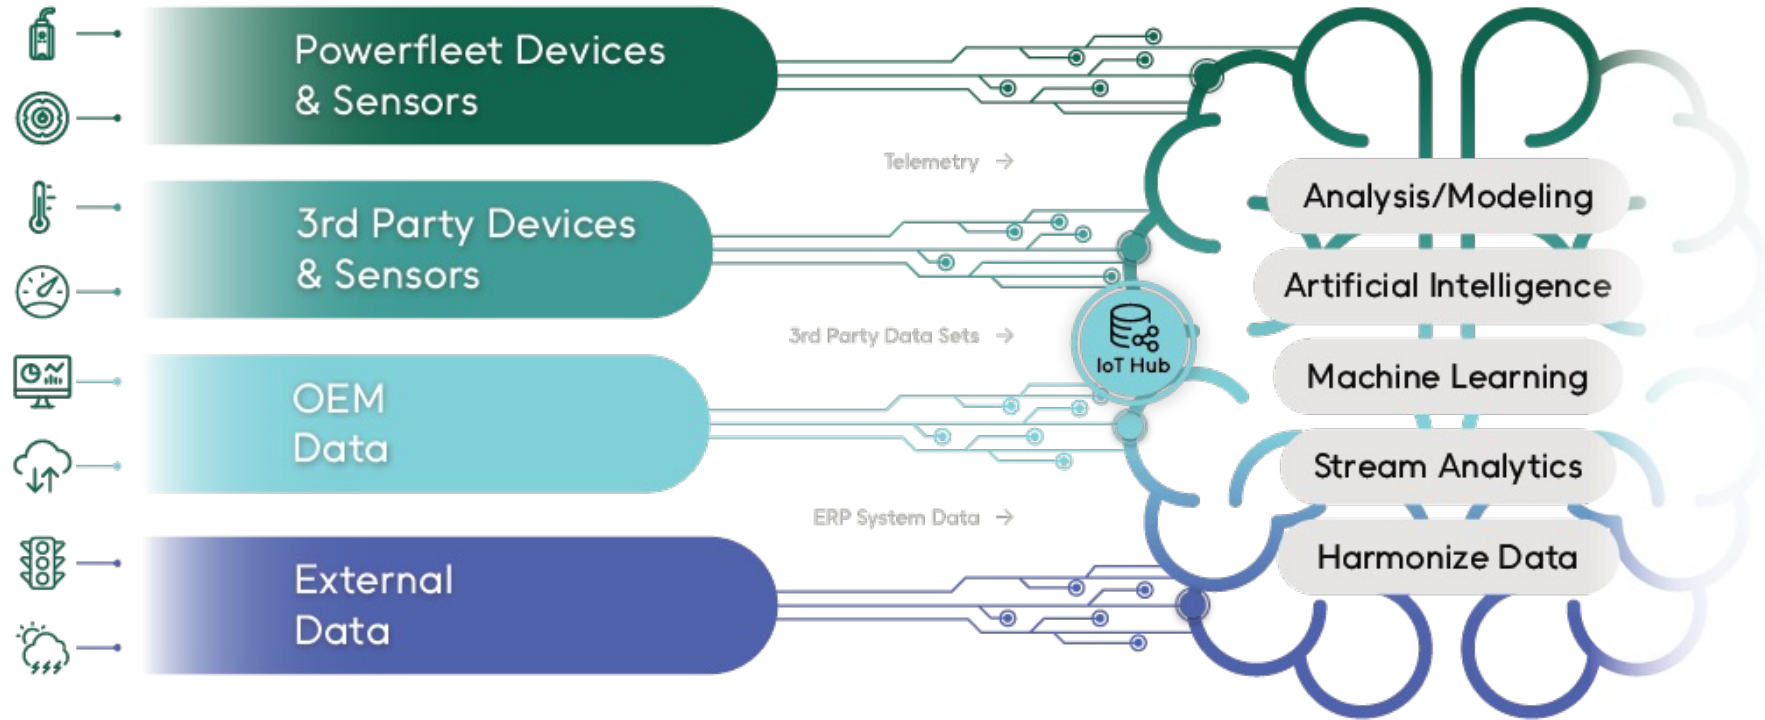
Powerfleet Devices & Sensors

3rd Party Devices & Sensors

OEM Data

External Data

Telemetry →

3rd Party Data Sets →

ERP System Data →

IoT Hub

Analysis/Modeling

Artificial Intelligence

Machine Learning

Stream Analytics

Harmonize Data